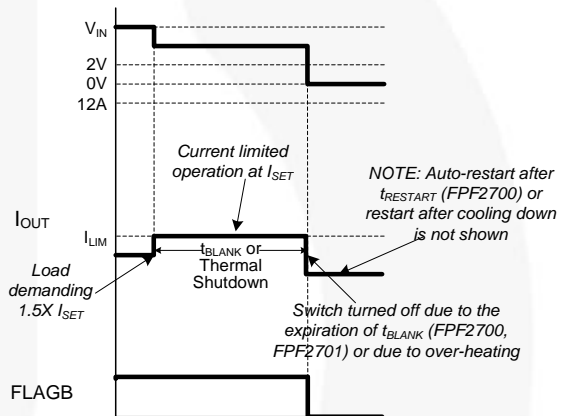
$V_{IN}$

2V

0V

12A

Current limited operation at $I_{SET}$

NOTE: Auto-restart after $t_{RESTART}$ (FPF2700) or restart after cooling down is not shown

$I_{OUT}$

$I_{LIM}$

$t_{BLANK}$ or Thermal Shutdown

Load demanding 1.5X $I_{SET}$

Switch turned off due to the expiration of $t_{BLANK}$ (FPF2700, FPF2701) or due to over-heating

FLAGB